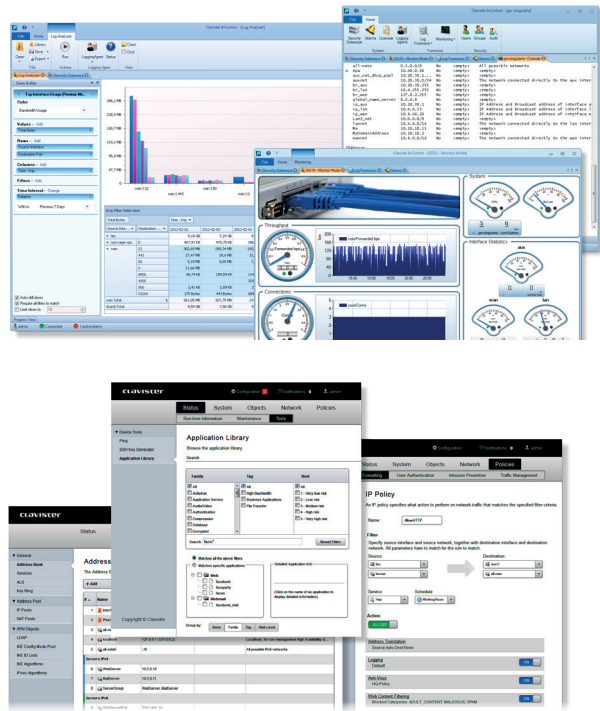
Clavister InControl - [Log Analyzer]

File Home Log Analyzer

Open Library Save Export Run Logging Agent Status Chart Grid

Top Interface Usage (Previous M...

Values - Add
Rows - Add
Columns - Add
Filters - Add
Time Interval - Change
Previous 7 Days

Clavister InControl - [gw-singapore]

File Home

Security Gateways Alarms Licenses Logging Agent Log Explorer Monitoring Users Groups Audit

System Framework Security

all-nets 0.0.0.0/0 No <empty> All possible networks
dns 10.40.0.16 No <empty>
dmz 10.30.10.1 No <empty>
dmznet 10.30.10.0/24 No <empty> The network connected directly to the dmz interface
lan 10.10.0.1 No <empty> IP Address and Broadcast address of interface a
lannet 10.10.0.0/24 No <empty> The network connected directly to the lan interface
wan 10.6.10.20 No <empty>
wannet 10.6.0.0/16 No <empty> The network connected directly to the wan interface

Clavister InControl - [RD10 - Monitor Mode]

File Home Monitoring

System

Throughput

Forwarded bps

Interface Statistics

Connections

clavister

Configuration Notifications admin

Status System Objects Network Policies

Run-time Information Maintenance Tools

Device Tools
Ping
SSH Key Generator
Application Library

Application Library

Browse the application library.

Search

Family Tag Risk

Antivirus Authentication Business Applications File Transfer High Bandwidth 1 - Very low risk 2 - Low risk 3 - Medium risk 4 - High risk 5 - Very high risk

Search: face*

Reset Filter

Matches all the above filters

Matches specified applications

Web
facebook
facebook_mail

Detailed Application Info

(Click on the name of an application to display detailed information)

Group by: None Family Tag Risk Level

Copyright © Clavister

Status

Address Book
Services
ALG
Key Ring
IP Pools
NAT Pools
LDAP
IKE Config Mode Pool
IKE ID Lists
IKE Algorithms
IPsec Algorithms

Address Book

The Address Book

Add

Name

Localhost 127.0.0.1 Localhost, for non-managed High Availability
all-nets6 ::/0 All possible IPv6 networks

Servers IPv4
WebServer 10.2.0.10
MailServer 10.2.0.11
ServerGroup WebServer, MailServer

Configuration Notifications admin

Status System Objects Network Policies

Firewalling User Authentication Intrusion Prevention Traffic Management

IP Policy

An IP policy specifies what action to perform on network traffic that matches the specified filter criteria.

Name: AllowHTTP

Filter

Specify source interface and source network, together with destination interface and destination network. All parameters have to match for the rule to match.

Source: Destination:
lan wan1
lannet all-nets

Service Schedule
http WorkingHours

Action
Allow

Address Translation
Source Auto Dest None

Logging
Default

Anti-Virus
HQ-Policy

Web Content Filtering
Blocked Categories: ADULT_CONTENT, MALICIOUS, SPAM

ON ON ON